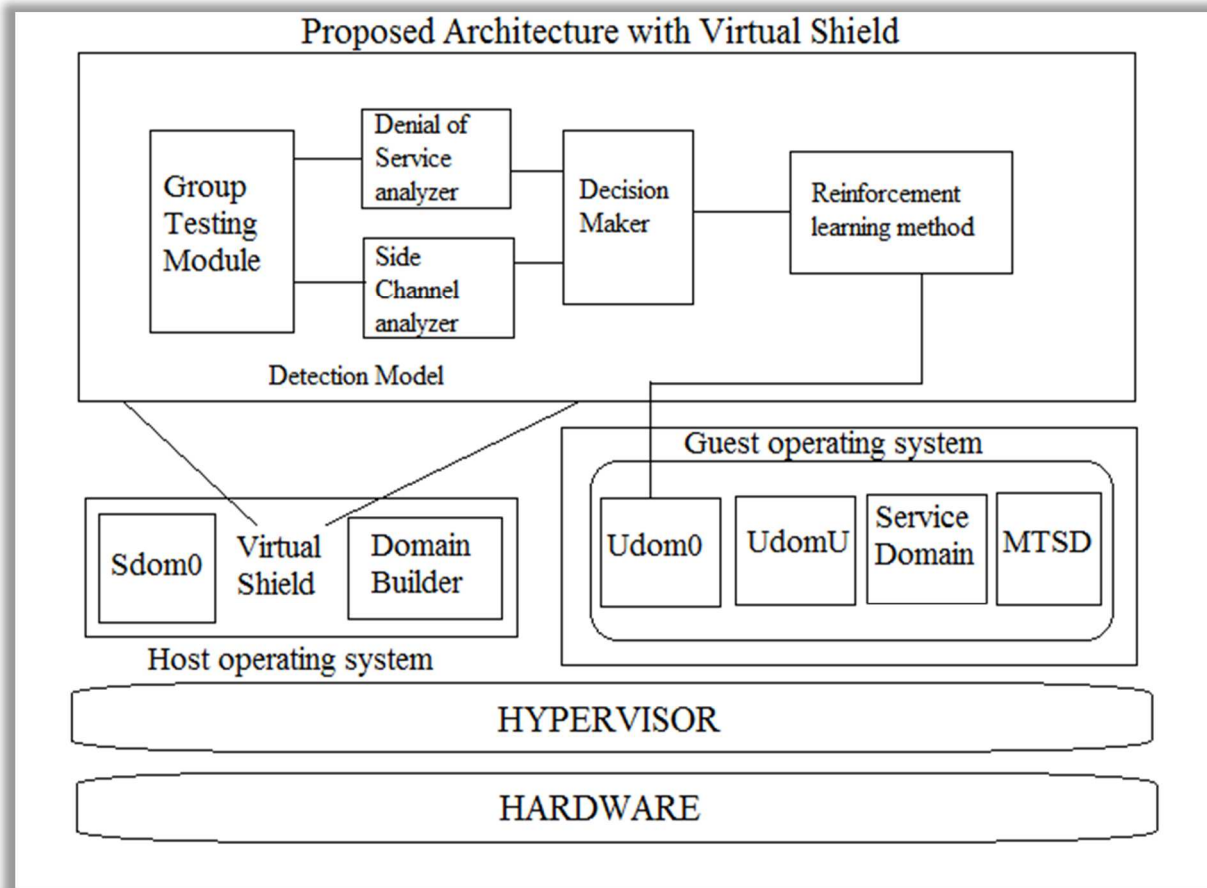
Proposed Architecture with Virtual Shield

Group Testing Module

Denial of Service analyzer

Side Channel analyzer

Decision Maker

Reinforcement learning method

Detection Model

Guest operating system

Sdom0

Virtual Shield

Domain Builder

Host operating system

Udom0

UdomU

Service Domain

MTSD

HYPERVISOR

HARDWARE